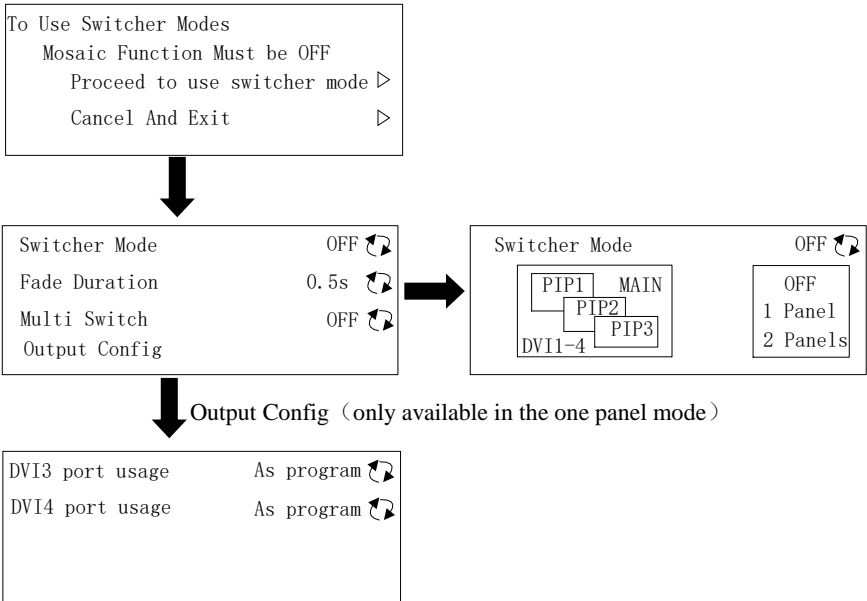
To Use Switcher Modes
Mosaic Function Must be OFF
Proceed to use switcher mode ▷
Cancel And Exit ▷

Switcher Mode OFF
Fade Duration 0.5s
Multi Switch OFF
Output Config

Switcher Mode OFF
PIP1 MAIN
PIP2
PIP3
DVI1-4
OFF
1 Panel
2 Panels

Output Config（only available in the one panel mode）

DVI3 port usage As program
DVI4 port usage As program